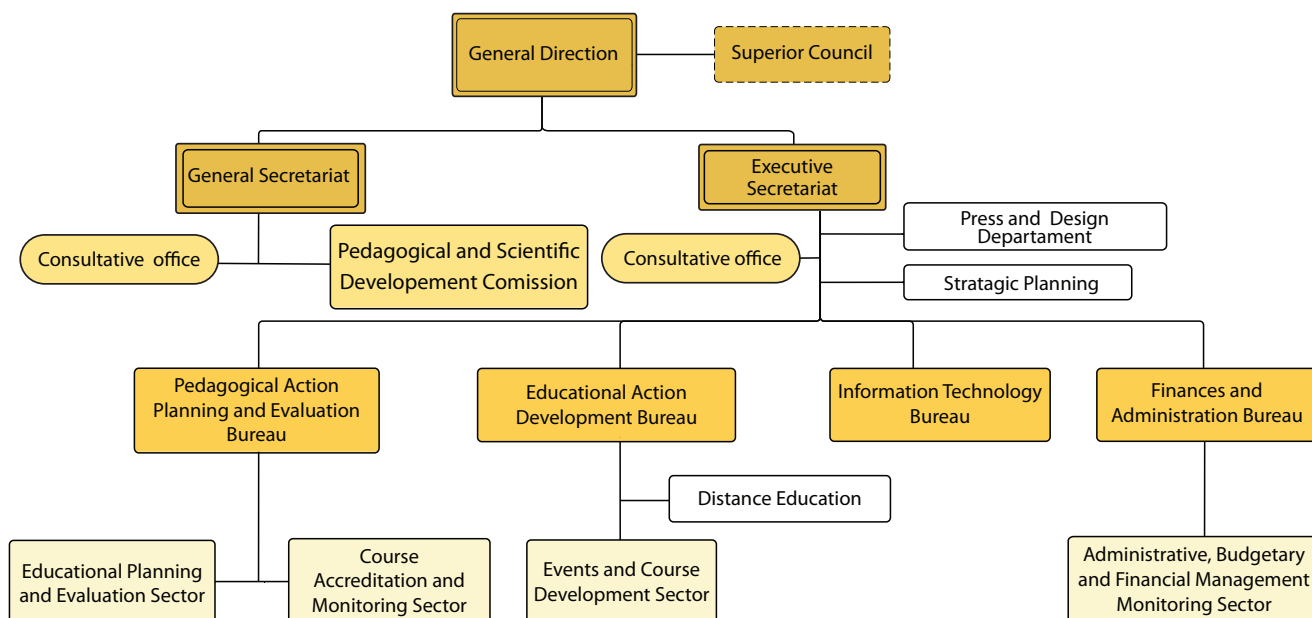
General Direction

Superior Council

General Secretariat

Executive Secretariat

Press and Design Departament

Consultative office

Pedagogical and Scientific Developement Comission

Consultative office

Stratagic Planning

Pedagogical Action Planning and Evaluation Bureau

Educational Action Development Bureau

Information Technology Bureau

Finances and Administration Bureau

Distance Education

Educational Planning and Evaluation Sector

Course Accreditation and Monitoring Sector

Events and Course Development Sector

Administrative, Budgetary and Financial Management Monitoring Sector